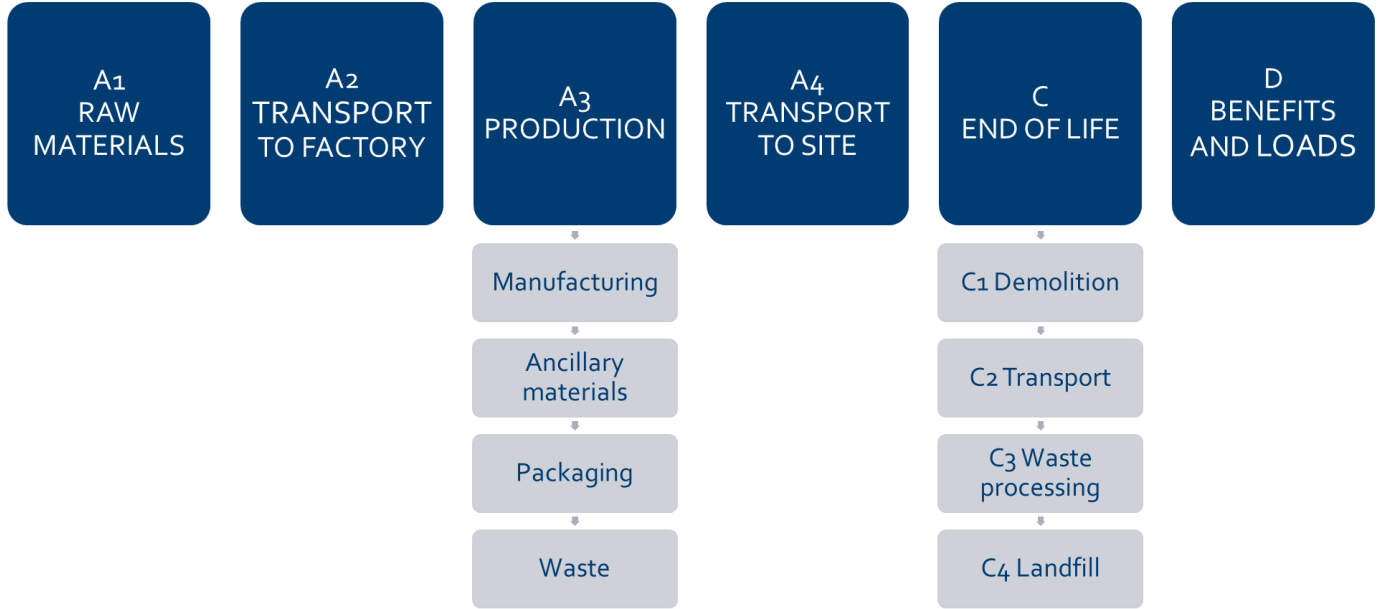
A1
RAW
MATERIALS

A2
TRANSPORT
TO FACTORY

A3
PRODUCTION

Manufacturing

Ancillary materials

Packaging

Waste

A4
TRANSPORT
TO SITE

C
END OF LIFE

C1 Demolition

C2 Transport

C3 Waste processing

C4 Landfill

D
BENEFITS
AND LOADS